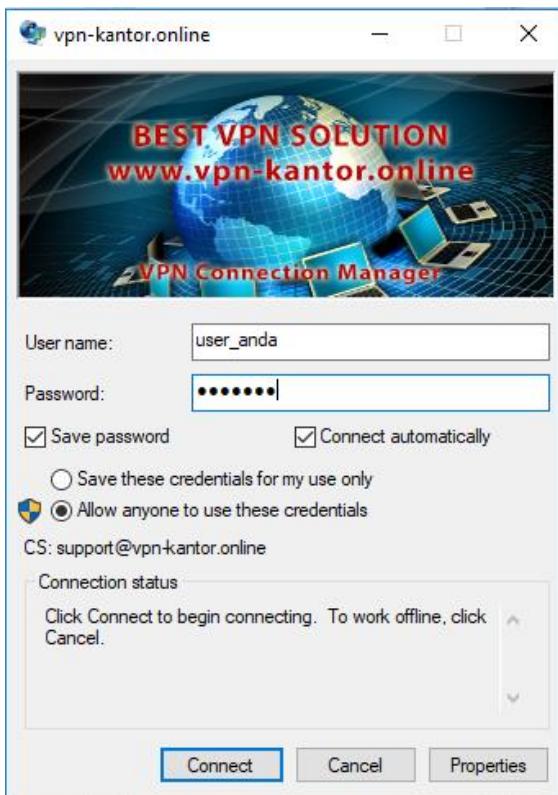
vpn-kantor.online

BEST VPN SOLUTION
www.vpn-kantor.online
VPN Connection Manager

User name: user_anda

Password: •••••••

Save password

Connect automatically

Save these credentials for my use only

Allow anyone to use these credentials

CS: support@vpn-kantor.online

Connection status

Click Connect to begin connecting. To work offline, click Cancel.

Connect Cancel Properties